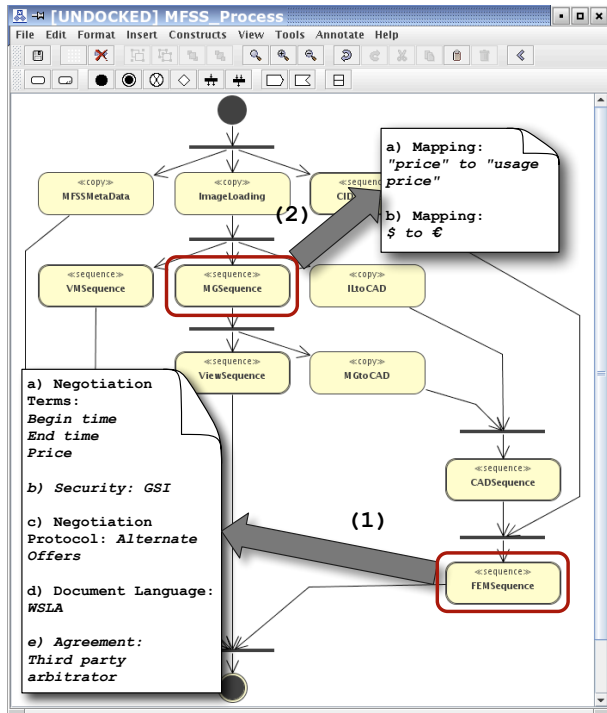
[UNDOCKED] MFSS_Process

File Edit Format Insert Constructs View Tools Annotate Help

a) Mapping: "price" to "usage price"

b) Mapping: $ to €

«copy» MFSSMetaData

«copy» ImageLoading

«sequence» CID

(2)

«sequence» VMSequence

«sequence» MGSequence

«copy» ILtoCAD

«sequence» ViewSequence

«copy» MGtoCAD

a) Negotiation Terms:
Begin time
End time
Price

b) Security: GSI

c) Negotiation Protocol: Alternate Offers

d) Document Language: WSLA

e) Agreement: Third party arbitrator

«sequence» CADSequence

(1)

«sequence» FEMSequence